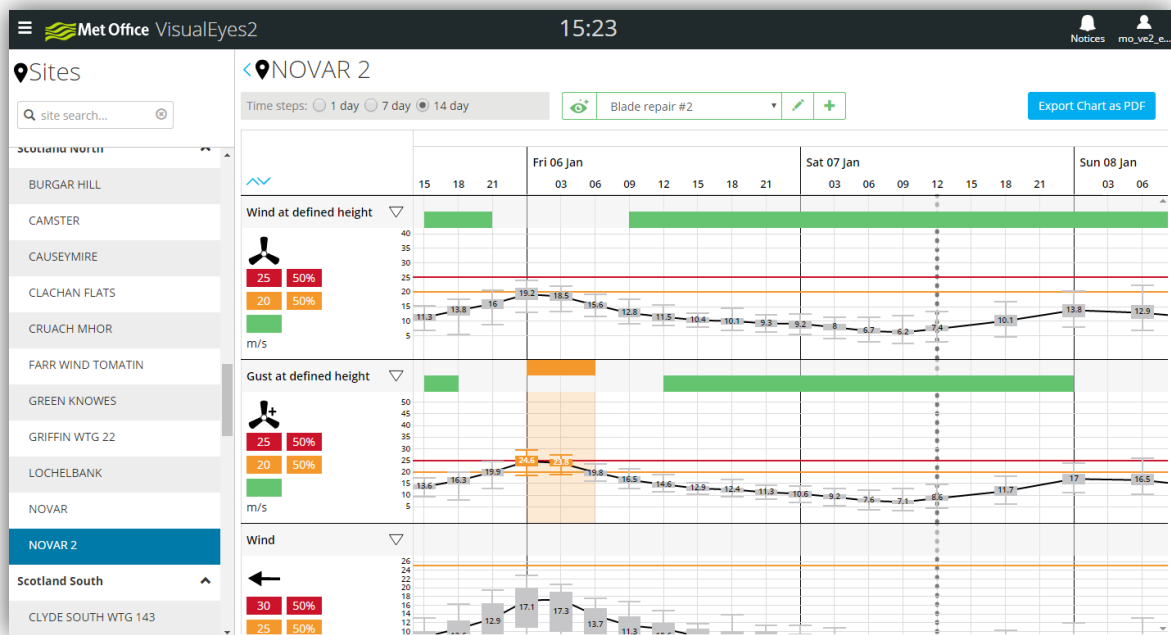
Met Office VisualEyes2

15:23

Notices mo_ve2_e...

Sites

site search...

Scotland North

BURGAR HILL

CAMSTER

CAUSEYMIRE

CLACHAN FLATS

CRUACH MHOR

FARR WIND TOMATIN

GREEN KNOWES

GRIFFIN WTG 22

LOCHELBANK

NOVAR

NOVAR 2

Scotland South

CLYDE SOUTH WTG 143

NOVAR 2

Time steps: 1 day 7 day 14 day

Blade repair #2

Export Chart as PDF

Fri 06 Jan | Sat 07 Jan | Sun 08 Jan

15 18 21 03 06 09 12 15 18 21 03 06 09 12 15 18 21 03 06

Wind at defined height

25 50%
20 50%
m/s

40 35 30 25 20 15 10 5

11.3 13.8 16 19.2 18.5 15.6 12.8 11.5 10.4 10.1 9.3 9.2 8 6.7 6.2 7.4 10.1 13.8 12.9

Gust at defined height

25 50%
20 50%
m/s

50 45 40 35 30 25 20 15 10 5

13.6 16.3 19.9 24.6 24.8 19.8 16.5 14.6 12.9 12.4 11.3 10.6 9.2 7.6 7.1 8.6 11.7 17 16.5

Wind

30 50%
25 50%

26 24 22 20 18 16 14 12 10

12.9 17.1 17.3 13.7 11.3